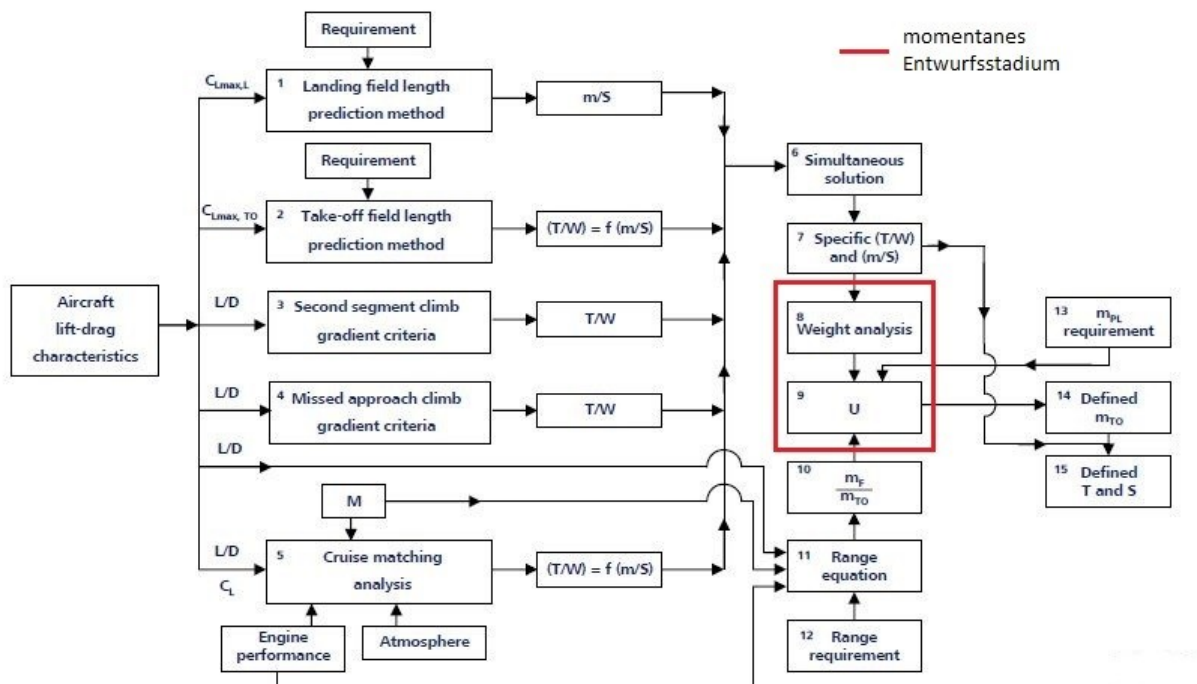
momentanes Entwurfsstadium

Requirement

$C_{Lmax,L}$

1 Landing field length prediction method

m/S

Requirement

$C_{Lmax,\ TO}$

2 Take-off field length prediction method

(T/W) = f (m/S)

Aircraft lift-drag characteristics

L/D

3 Second segment climb gradient criteria

T/W

L/D

4 Missed approach climb gradient criteria

T/W

L/D

M

L/D

$C_L$

5 Cruise matching analysis

(T/W) = f (m/S)

Engine performance

Atmosphere

6 Simultaneous solution

7 Specific (T/W) and (m/S)

8 Weight analysis

9 U

10 $\frac{m_F}{m_{TO}}$

11 Range equation

12 Range requirement

13 $m_{PL}$ requirement

14 Defined $m_{TO}$

15 Defined T and S